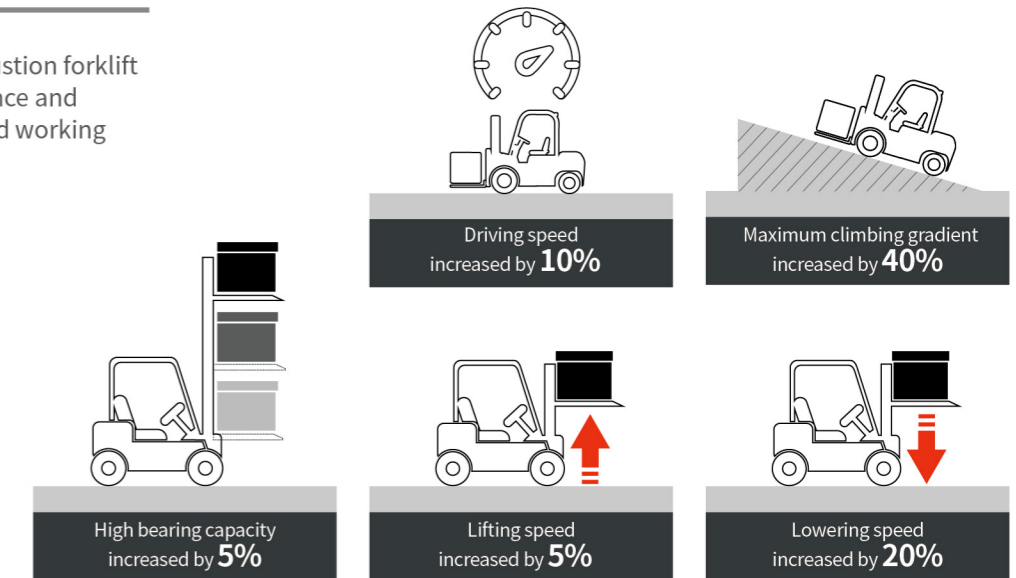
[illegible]stion forklift
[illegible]ce and
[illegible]d working

Driving speed increased by 10%

Maximum climbing gradient increased by 40%

High bearing capacity increased by 5%

Lifting speed increased by 5%

Lowering speed increased by 20%